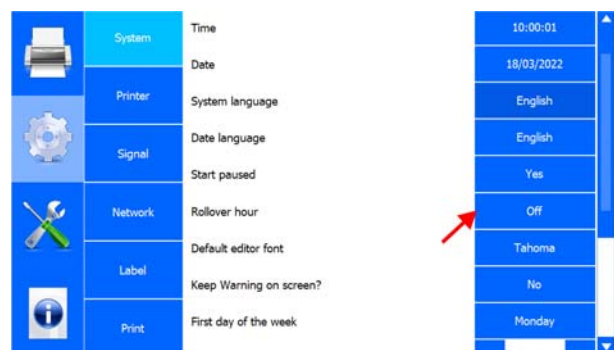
System
Printer
Signal
Network
Label
Print

Time
Date
System language
Date language
Start paused
Rollover hour
Default editor font
Keep Warning on screen?
First day of the week

10:00:01
18/03/2022
English
English
Yes
Off
Tahoma
No
Monday